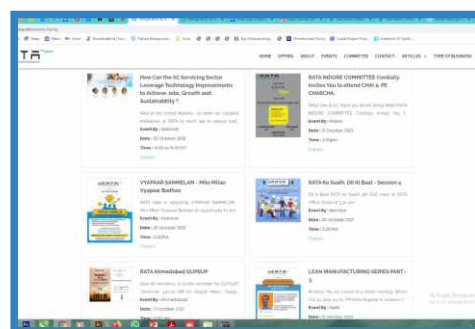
HOME OFFERS ABOUT EVENTS COMMITTEE CONTACT ARTICLES TYPE OF BUSINESS

How Can the AC Servicing Sector Leverage Technology Improvements to Achieve Jobs, Growth and Sustainability ?

Event By : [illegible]

Date : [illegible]

Time : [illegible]

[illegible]

RATA INDORE COMMITTEE Cordially Invites You to attend CHAI & PE CHARCHA.

Event By : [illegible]

Date : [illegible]

Time : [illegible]

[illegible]

VYAPAAR SAMMELAN - Milo Milao Vyapaar Badhao

Event By : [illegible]

Date : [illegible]

Time : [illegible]

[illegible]

RATA Ka Sudh Dil Ki Baat - Session 4

Event By : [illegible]

Date : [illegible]

Time : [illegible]

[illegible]

RATA Ahmedabad GUPSUP

Event By : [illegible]

Date : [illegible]

LEAN MANUFACTURING SERIES PART - 5

Event By : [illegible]

Date : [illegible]